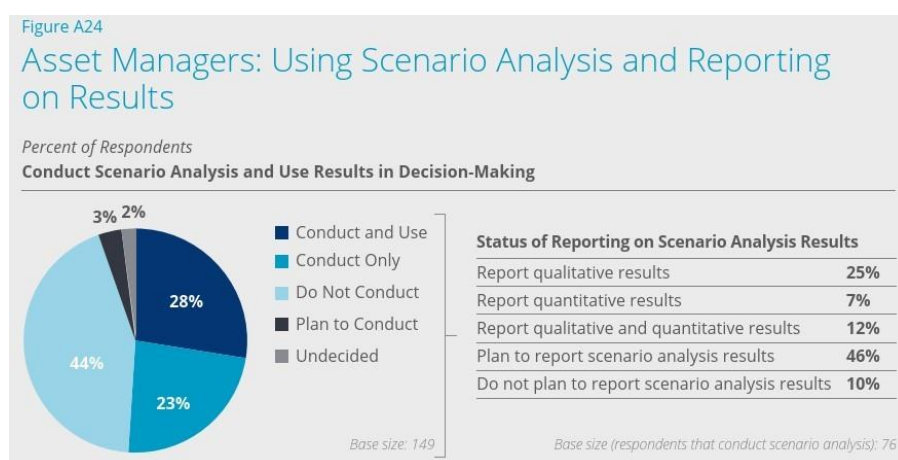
Figure A24

Asset Managers: Using Scenario Analysis and Reporting on Results

Percent of Respondents

Conduct Scenario Analysis and Use Results in Decision-Making

3% 2%

28%

44%

23%

Conduct and Use
Conduct Only
Do Not Conduct
Plan to Conduct
Undecided

Base size: 149

Status of Reporting on Scenario Analysis Results

| | |
|---|---|
| Report qualitative results | 25% |
| Report quantitative results | 7% |
| Report qualitative and quantitative results | 12% |
| Plan to report scenario analysis results | 46% |
| Do not plan to report scenario analysis results | 10% |

Base size (respondents that conduct scenario analysis): 76